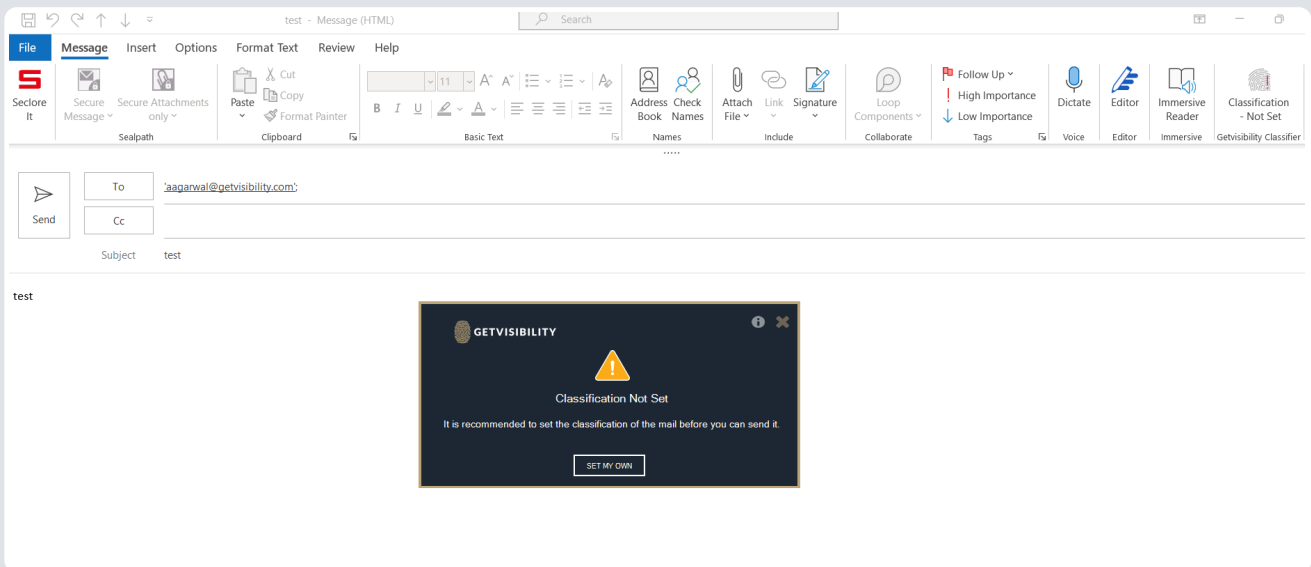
test - Message (HTML)

Search

File Message Insert Options Format Text Review Help

Seclore It

Secure Message

Secure Attachments only

Sealpath

Paste

Cut

Copy

Format Painter

Clipboard

11

B I U

Basic Text

Address Book

Check Names

Names

Attach File

Link

Signature

Include

Loop Components

Collaborate

Follow Up

High Importance

Low Importance

Tags

Dictate

Voice

Editor

Editor

Immersive Reader

Immersive

Classification - Not Set

Getvisibility Classifier

Send

To

'aagarwal@getvisibility.com';

Cc

Subject

test

test

GETVISIBILITY

Classification Not Set

It is recommended to set the classification of the mail before you can send it.

SET MY OWN